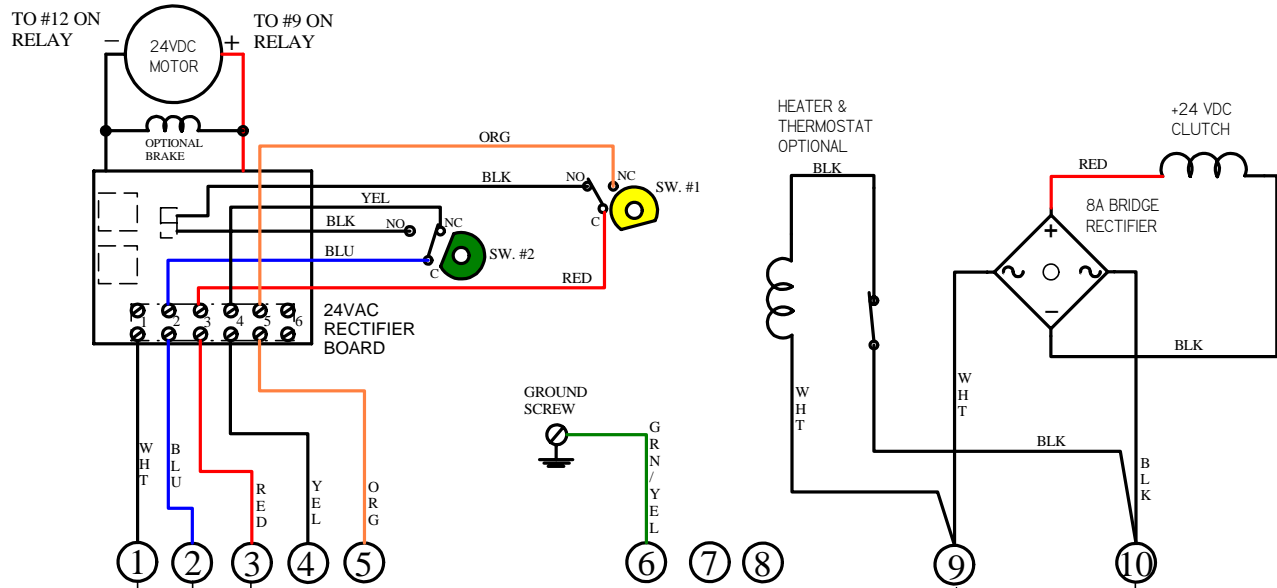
TO #12 ON RELAY

24VDC MOTOR

TO #9 ON RELAY

OPTIONAL BRAKE

ORG

BLK

NO

NC

SW. #1

C

YEL

BLK

NO

NC

BLU

SW. #2

C

RED

1 2 3 4 5 6

24VAC RECTIFIER BOARD

W H T

B L U

R E D

Y E L

O R G

GROUND SCREW

G R N / Y E L

1 2 3 4 5 6 7 8

HEATER & THERMOSTAT OPTIONAL

BLK

W H T

W H T

BLK

+24 VDC CLUTCH

RED

8A BRIDGE RECTIFIER

+

~ ~

−

BLK

B L K

9 10